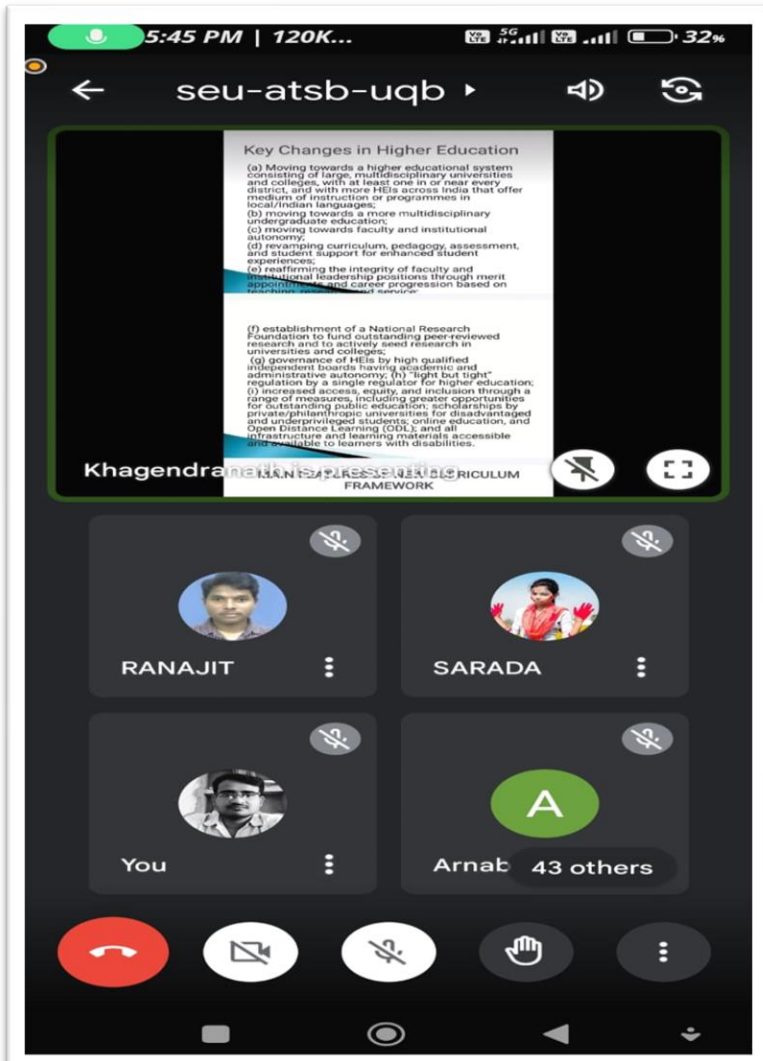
5:45 PM | 120K...

32%

seu-atsb-uqb

Key Changes in Higher Education

(a) Moving towards a higher educational system consisting of large, multidisciplinary universities and colleges, with at least one in or near every district, and with more HEIs across India that offer medium of instruction or programmes in local/Indian languages;
(b) moving towards a more multidisciplinary undergraduate education;
(c) moving towards faculty and institutional autonomy;
(d) revamping curriculum, pedagogy, assessment, and student support for enhanced student experiences;
(e) reaffirming the integrity of faculty and institutional leadership positions through merit appointments and career progression based on teaching, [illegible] service;

(f) establishment of a National Research Foundation to fund outstanding peer-reviewed research and to actively seed research in universities and colleges;
(g) governance of HEIs by high qualified independent boards having academic and administrative autonomy; (h) "light but tight" regulation by a single regulator for higher education;
(i) increased access, equity, and inclusion through a range of measures, including greater opportunities for outstanding public education; scholarships by private/philanthropic universities for disadvantaged and underprivileged students; online education, and Open Distance Learning (ODL); and all infrastructure and learning materials accessible and available to learners with disabilities.

Khagendranath is presenting

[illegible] CURRICULUM FRAMEWORK

RANAJIT

SARADA

You

A

Arnab

43 others